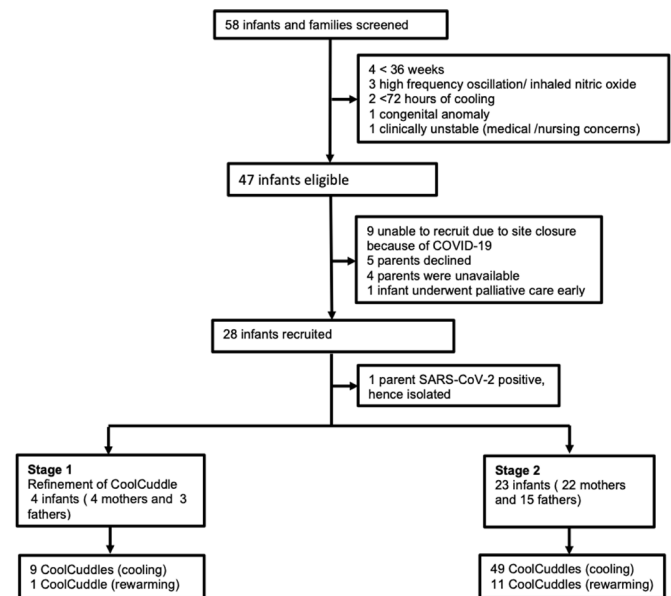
58 infants and families screened

4 < 36 weeks
3 high frequency oscillation/ inhaled nitric oxide
2 <72 hours of cooling
1 congenital anomaly
1 clinically unstable (medical /nursing concerns)

47 infants eligible

9 unable to recruit due to site closure because of COVID-19
5 parents declined
4 parents were unavailable
1 infant underwent palliative care early

28 infants recruited

1 parent SARS-CoV-2 positive, hence isolated

**Stage 1**
Refinement of CoolCuddle
4 infants ( 4 mothers and 3 fathers)

**Stage 2**
23 infants ( 22 mothers and 15 fathers)

9 CoolCuddles (cooling)
1 CoolCuddle (rewarming)

49 CoolCuddles (cooling)
11 CoolCuddles (rewarming)